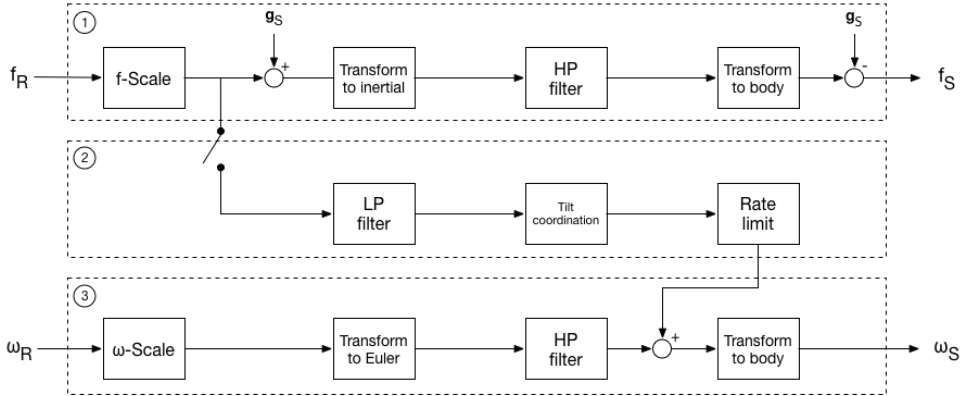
①

$f_R$

f-Scale

$\mathbf{g}_S$

+

Transform to inertial

HP filter

Transform to body

$\mathbf{g}_S$

-

$f_S$

②

LP filter

Tilt coordination

Rate limit

③

$\omega_R$

ω-Scale

Transform to Euler

HP filter

+

+

Transform to body

$\omega_S$